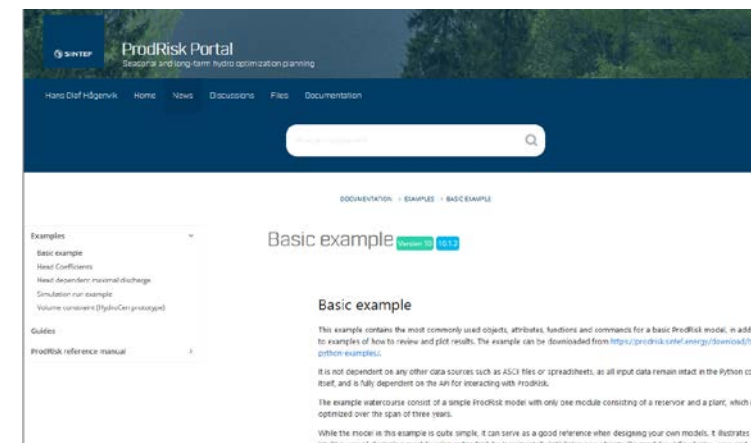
SINTEF ProdRisk Portal
Seasonal and long-term hydro optimization planning

Hans Olaf Hågenvik Home News Discussions Files Documentation

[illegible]

DOCUMENTATION > EXAMPLES > BASIC EXAMPLE

Examples
Basic example
Head Coefficients
Head dependent maximal discharge
Simulation run example
Volume constraint (HydroCen prototype)

Guides

ProdRisk reference manual

Basic example Version 10 10.1.3

Basic example

This example contains the most commonly used objects, attributes, functions and commands for a basic ProdRisk model, in add to examples of how to review and plot results. The example can be downloaded from https://prodrisk.sintef.energy/download/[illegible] python-examples/.

It is not dependent on any other data sources such as ASCII files or spreadsheets, as all input data remain intact in the Python co itself, and is fully dependent on the API for interacting with ProdRisk.

The example watercourse consist of a simple ProdRisk model with only one module consisting of a reservoir and a plant, which i optimized over the span of three years.

While the model in this example is quite simple, it can serve as a good reference when designing your own models. It illustrates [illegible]